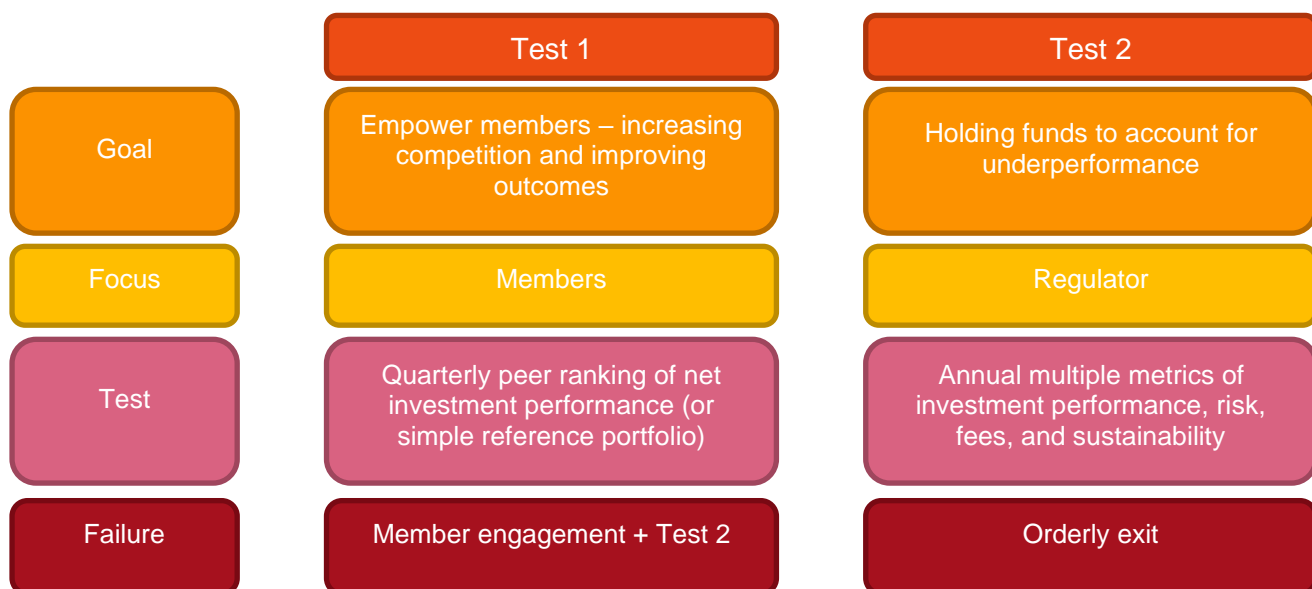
|  | Test 1 | Test 2 |
|---|---|---|
| Goal | Empower members – increasing competition and improving outcomes | Holding funds to account for underperformance |
| Focus | Members | Regulator |
| Test | Quarterly peer ranking of net investment performance (or simple reference portfolio) | Annual multiple metrics of investment performance, risk, fees, and sustainability |
| Failure | Member engagement + Test 2 | Orderly exit |